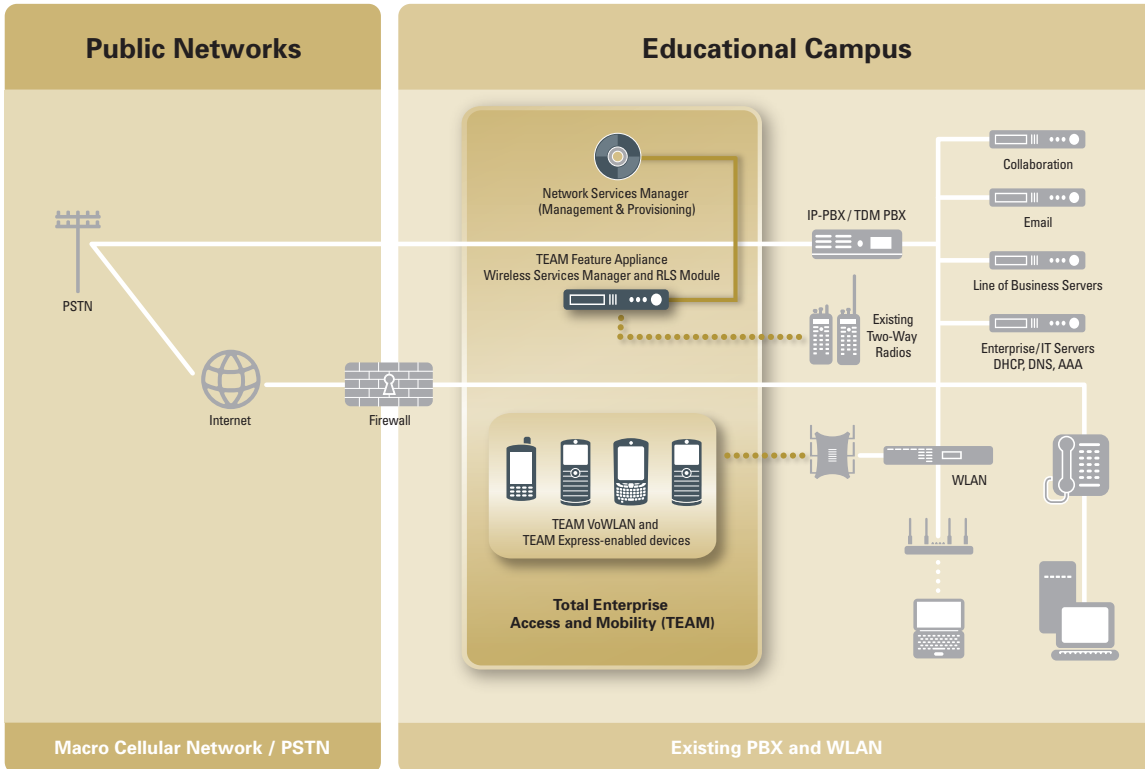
Public Networks

Educational Campus

Network Services Manager
(Management & Provisioning)

TEAM Feature Appliance
Wireless Services Manager and RLS Module

IP-PBX / TDM PBX

Collaboration

Email

Line of Business Servers

Enterprise/IT Servers
DHCP, DNS, AAA

Existing
Two-Way
Radios

PSTN

Internet

Firewall

WLAN

TEAM VoWLAN and
TEAM Express-enabled devices

Total Enterprise
Access and Mobility (TEAM)

Macro Cellular Network / PSTN

Existing PBX and WLAN